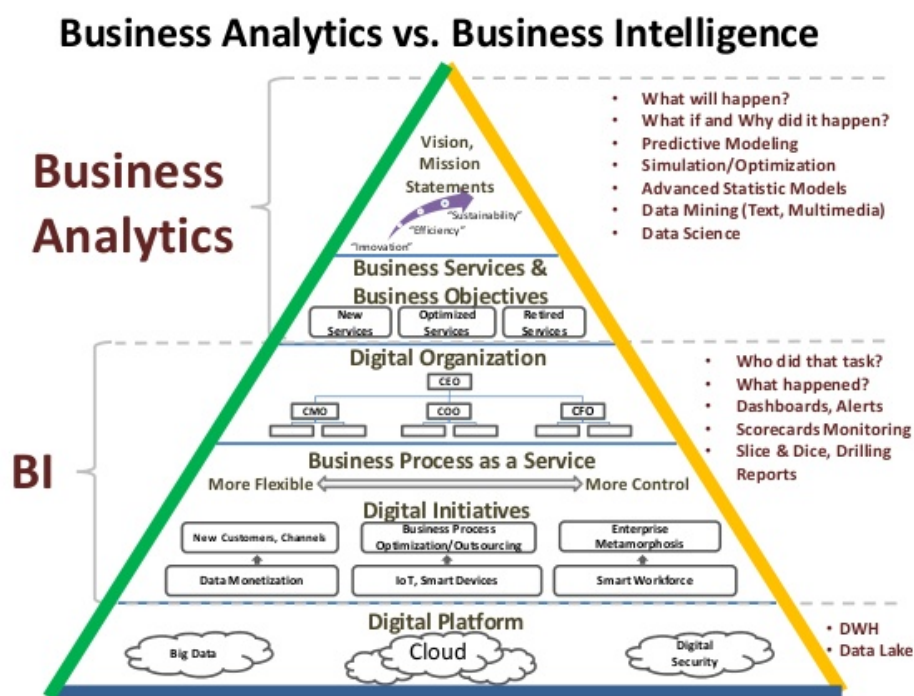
Business Analytics vs. Business Intelligence

Business Analytics

BI

Vision, Mission Statements

"Innovation"
"Efficiency"
"Sustainability"

Business Services & Business Objectives

New Services
Optimized Services
Retired Services

Digital Organization

CEO
CMO
COO
CFO

Business Process as a Service

More Flexible
More Control

Digital Initiatives

New Customers, Channels
Business Process Optimization/Outsourcing
Enterprise Metamorphosis
Data Monetization
IoT, Smart Devices
Smart Workforce

Digital Platform

Big Data
Cloud
Digital Security

• What will happen?
• What if and Why did it happen?
• Predictive Modeling
• Simulation/Optimization
• Advanced Statistic Models
• Data Mining (Text, Multimedia)
• Data Science

• Who did that task?
• What happened?
• Dashboards, Alerts
• Scorecards Monitoring
• Slice & Dice, Drilling Reports

• DWH
• Data Lake